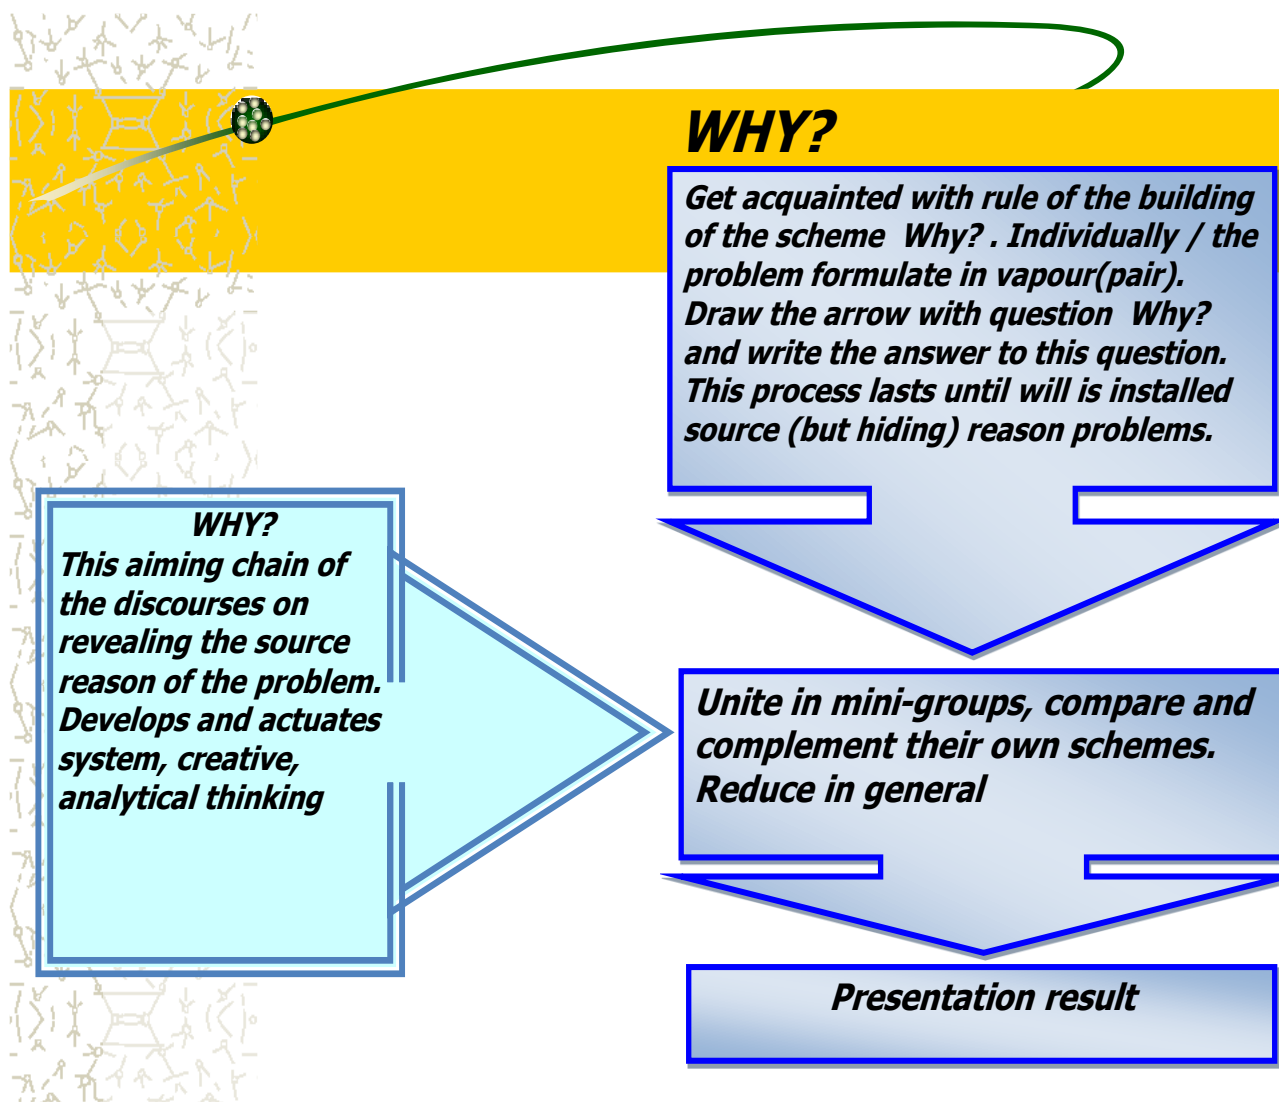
WHY?

Get acquainted with rule of the building of the scheme Why? . Individually / the problem formulate in vapour(pair). Draw the arrow with question Why? and write the answer to this question. This process lasts until will is installed source (but hiding) reason problems.

WHY?
This aiming chain of the discourses on revealing the source reason of the problem. Develops and actuates system, creative, analytical thinking

Unite in mini-groups, compare and complement their own schemes. Reduce in general

Presentation result